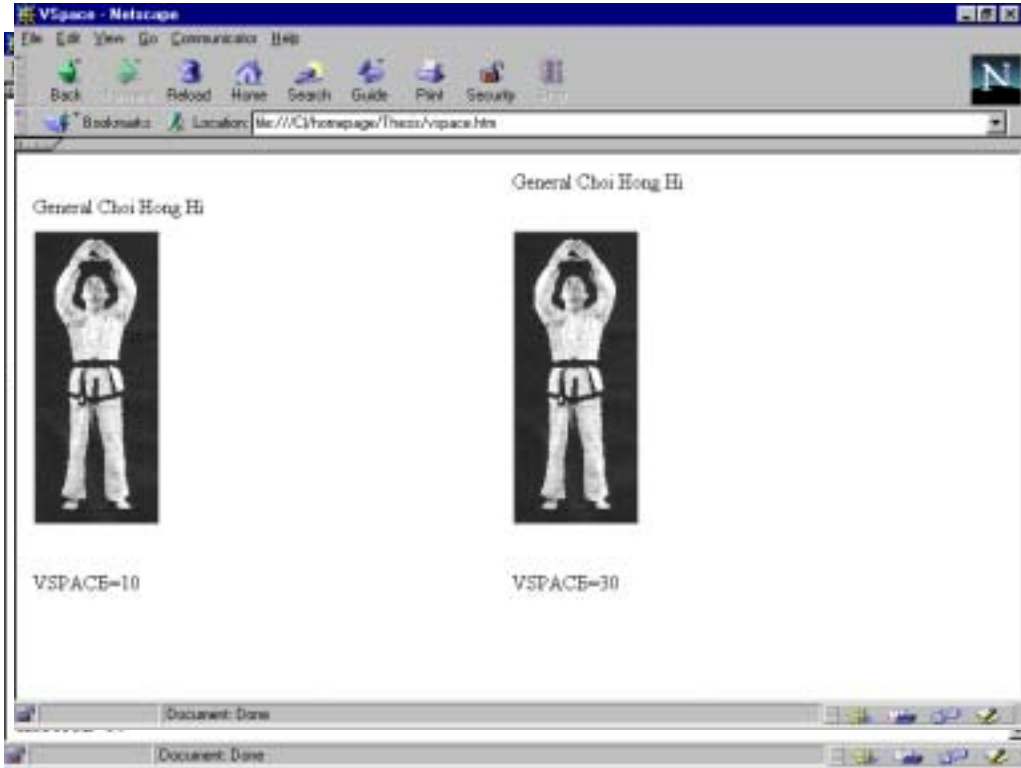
VSpace - Netscape

File Edit View Go Communicator Help

Back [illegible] Reload Home Search Guide Print Security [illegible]

Bookmarks Location: file:///C|/homepage/Thesis/vspace.htm

General Choi Hong Hi

General Choi Hong Hi

VSPACE=10

VSPACE=30

Document: Done

Document: Done